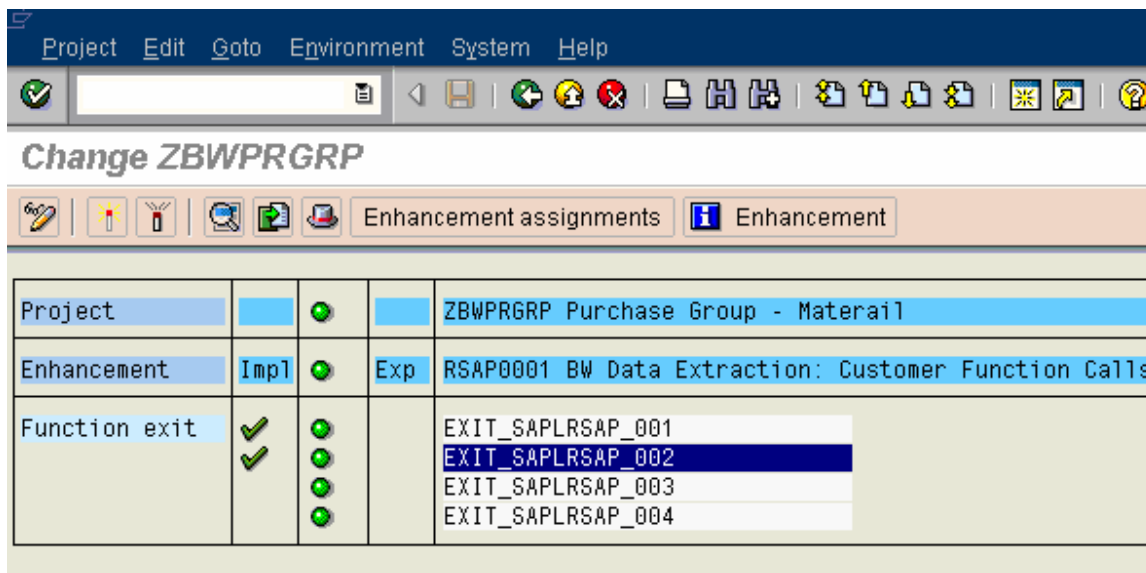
Project Edit Goto Environment System Help

Change ZBWPRGRP

Enhancement assignments Enhancement

| Project | | | | ZBWPRGRP Purchase Group - Materail |
|---|---|---|---|---|
| Enhancement | Impl | | Exp | RSAP0001 BW Data Extraction: Customer Function Calls |
| Function exit | | | | EXIT_SAPLRSAP_001<br>EXIT_SAPLRSAP_002<br>EXIT_SAPLRSAP_003<br>EXIT_SAPLRSAP_004 |